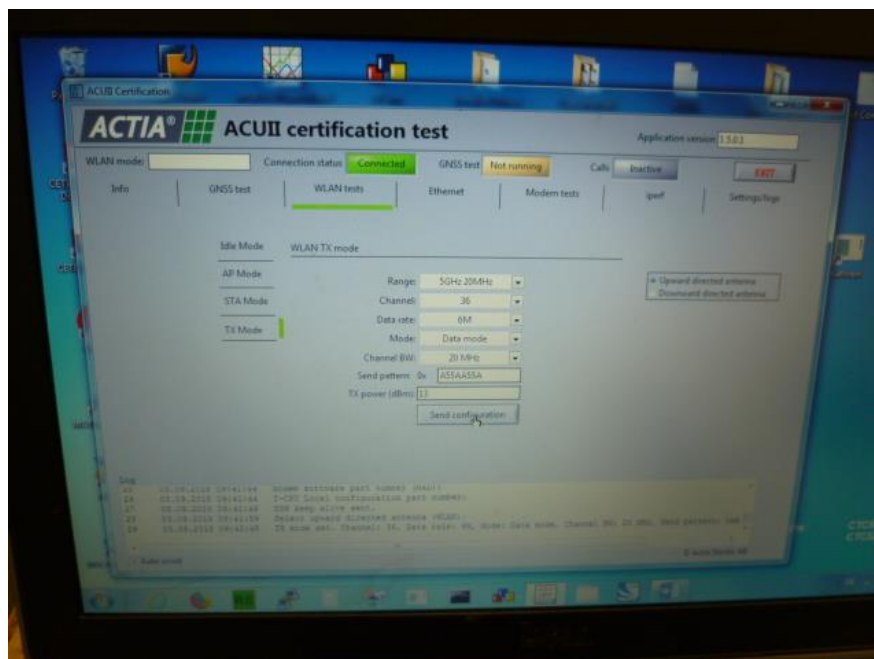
ACUII Certification

ACTIA® ACUII certification test

Application version 1.5.0.1

WLAN mode: Connection status Connected GNSS test Not running Calls Inactive EXIT

Info GNSS test WLAN tests Ethernet Modem tests iperf Settings/logs

Idle Mode
AP Mode
STA Mode
TX Mode

WLAN TX mode

Range: 5GHz 20MHz
Channel: 36
Data rate: 6M
Mode: Data mode
Channel BW: 20 MHz
Send pattern: 0x A55AA55A
TX power (dBm): 12

Send configuration

Upward directed antenna
Downward directed antenna

Log

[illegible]

Auto scroll